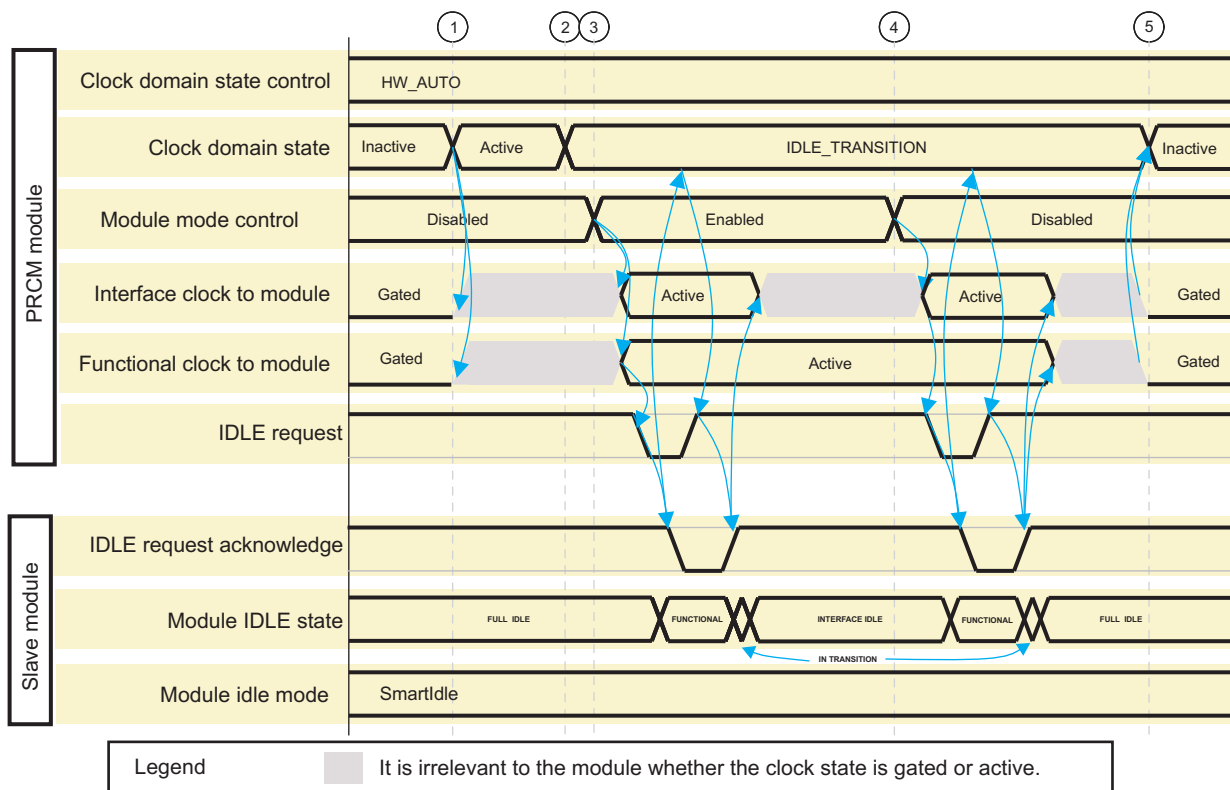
1 2 3 4 5

PRCM module

Clock domain state control
HW_AUTO

Clock domain state
Inactive
Active
IDLE_TRANSITION
Inactive

Module mode control
Disabled
Enabled
Disabled

Interface clock to module
Gated
Active
Active
Gated

Functional clock to module
Gated
Active
Gated

IDLE request

Slave module

IDLE request acknowledge

Module IDLE state
FULL IDLE
FUNCTIONAL
INTERFACE IDLE
FUNCTIONAL
FULL IDLE
IN TRANSITION

Module idle mode
SmartIdle

Legend
It is irrelevant to the module whether the clock state is gated or active.